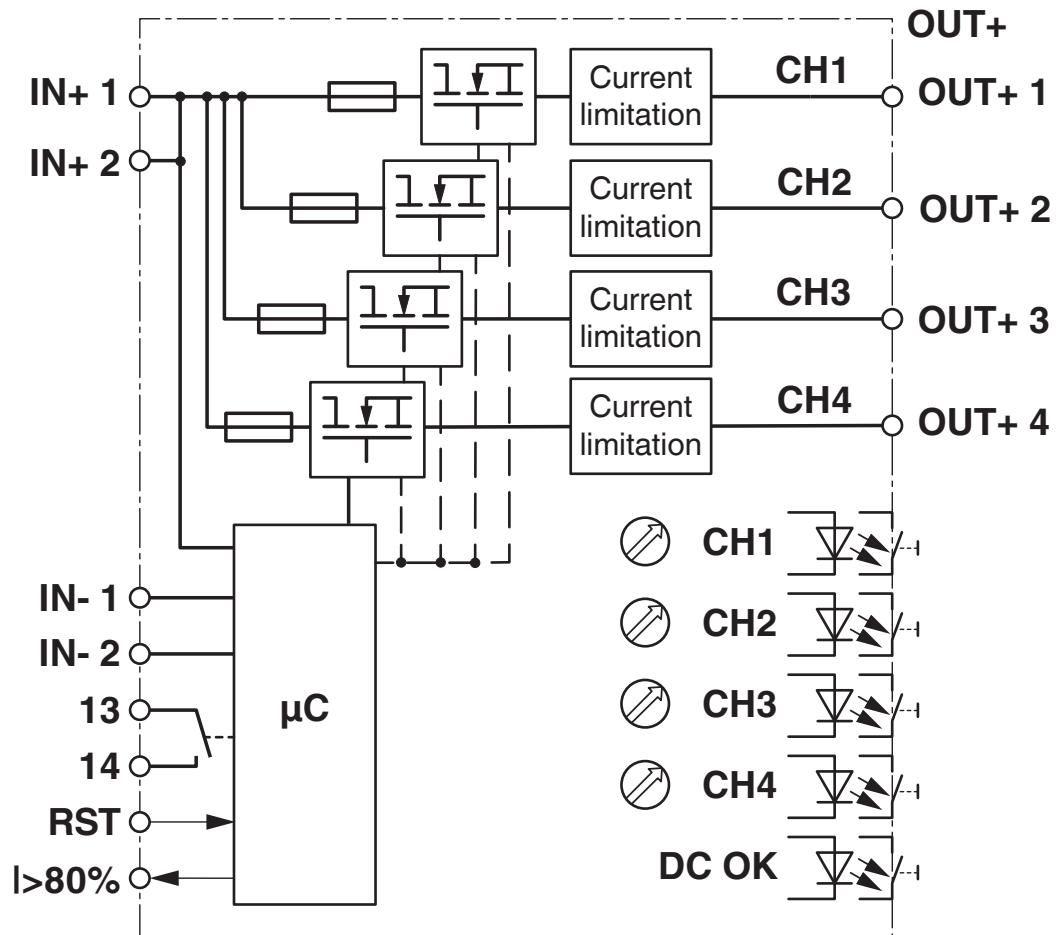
OUT+

IN+ 1

IN+ 2

Current limitation

CH1

OUT+ 1

Current limitation

CH2

OUT+ 2

Current limitation

CH3

OUT+ 3

Current limitation

CH4

OUT+ 4

CH1

CH2

CH3

CH4

DC OK

IN- 1

IN- 2

13

14

RST

I>80%

µC